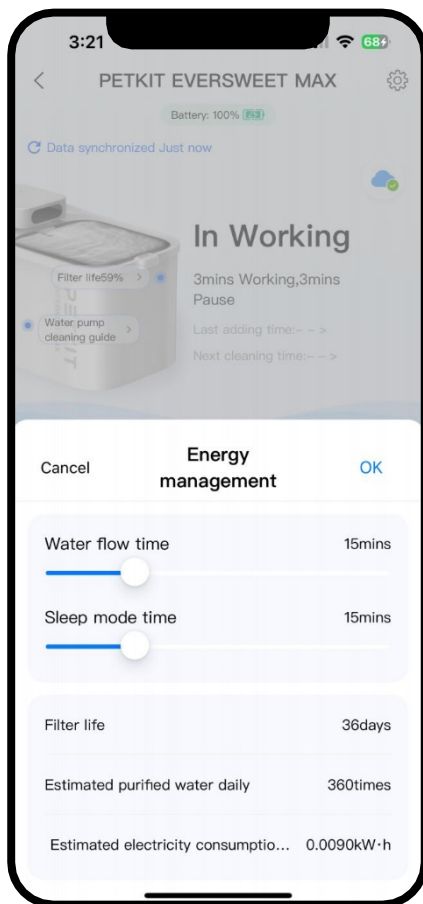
3:21
68

PETKIT EVERSWEET MAX

Battery: 100%

Data synchronized Just now

In Working

3mins Working,3mins Pause

Filter life59% >

Water pump cleaning guide >

Last adding time:-- >

Next cleaning time:-- >

Cancel

Energy management

OK

Water flow time
15mins

Sleep mode time
15mins

Filter life
36days

Estimated purified water daily
360times

Estimated electricity consumptio...
0.0090kW·h